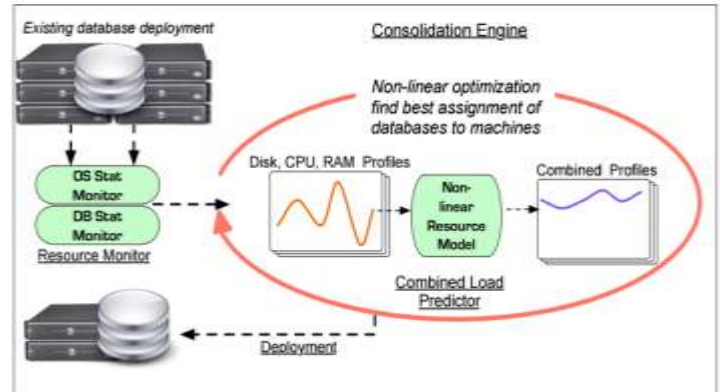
Existing database deployment

Consolidation Engine

Non-linear optimization find best assignment of databases to machines

OS Stat Monitor

DB Stat Monitor

Resource Monitor

Disk, CPU, RAM Profiles

Non-linear Resource Model

Combined Profiles

Combined Load Predictor

Deployment